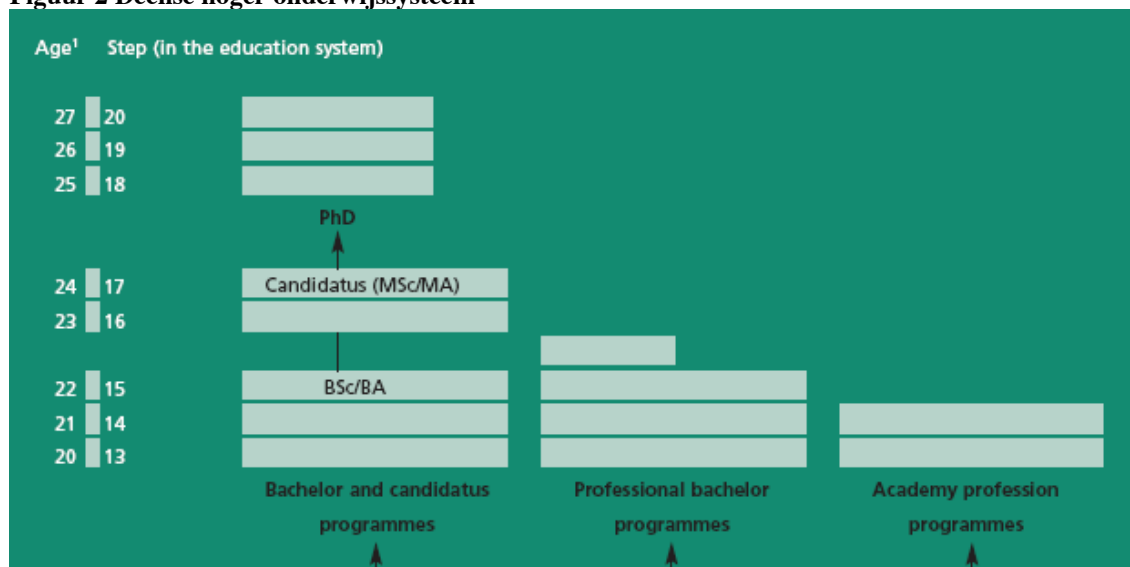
Figuur 2 Deense hoger onderwijssysteem

Age$^1$ Step (in the education system)

27 20
26 19
25 18

PhD

24 17 Candidatus (MSc/MA)
23 16

22 15 BSc/BA
21 14
20 13

Bachelor and candidatus programmes

Professional bachelor programmes

Academy profession programmes